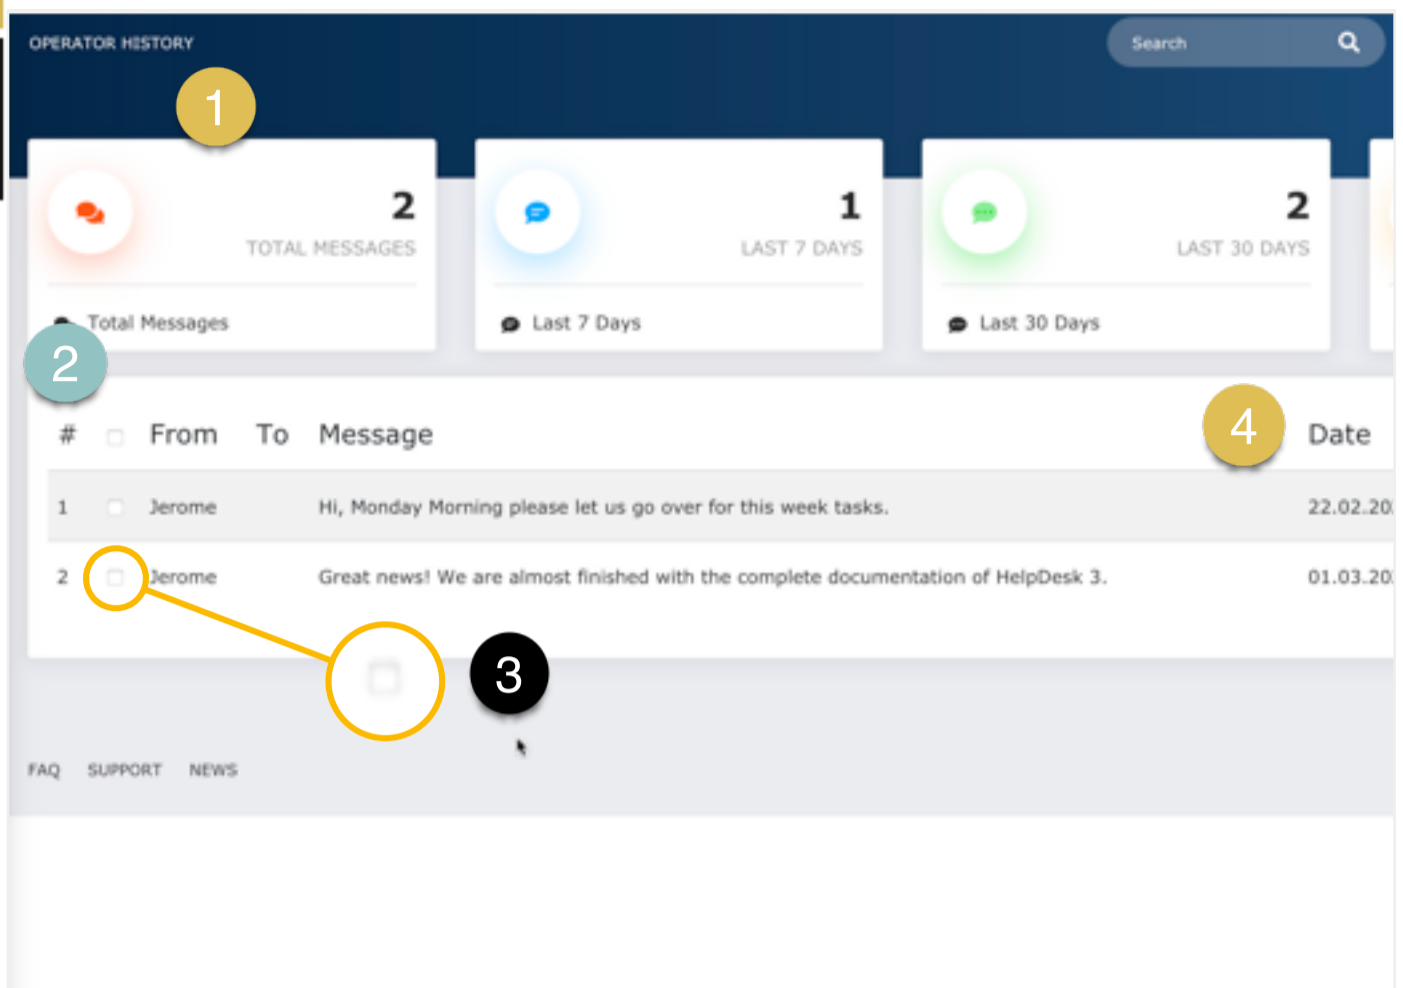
OPERATOR HISTORY

Search

1

2
TOTAL MESSAGES
Total Messages

1
LAST 7 DAYS
Last 7 Days

2
LAST 30 DAYS
Last 30 Days

2

4

| # | | From | To | Message | Date |
|---|---|---|---|---|---|
| 1 | | Jerome | | Hi, Monday Morning please let us go over for this week tasks. | 22.02.20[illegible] |
| 2 | | Jerome | | Great news! We are almost finished with the complete documentation of HelpDesk 3. | 01.03.20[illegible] |

3

FAQ SUPPORT NEWS